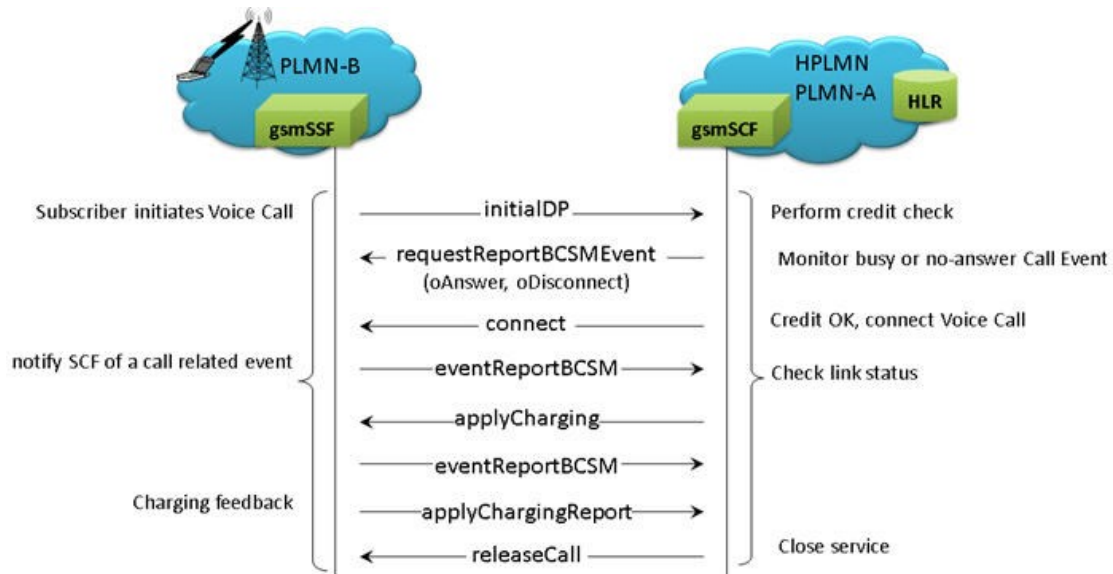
PLMN-B

gsmSSF

HPLMN
PLMN-A

HLR

gsmSCF

Subscriber initiates Voice Call

initialDP

Perform credit check

requestReportBCSMEvent
(oAnswer, oDisconnect)

Monitor busy or no-answer Call Event

connect

Credit OK, connect Voice Call

notify SCF of a call related event

eventReportBCSM

Check link status

applyCharging

eventReportBCSM

Charging feedback

applyChargingReport

releaseCall

Close service